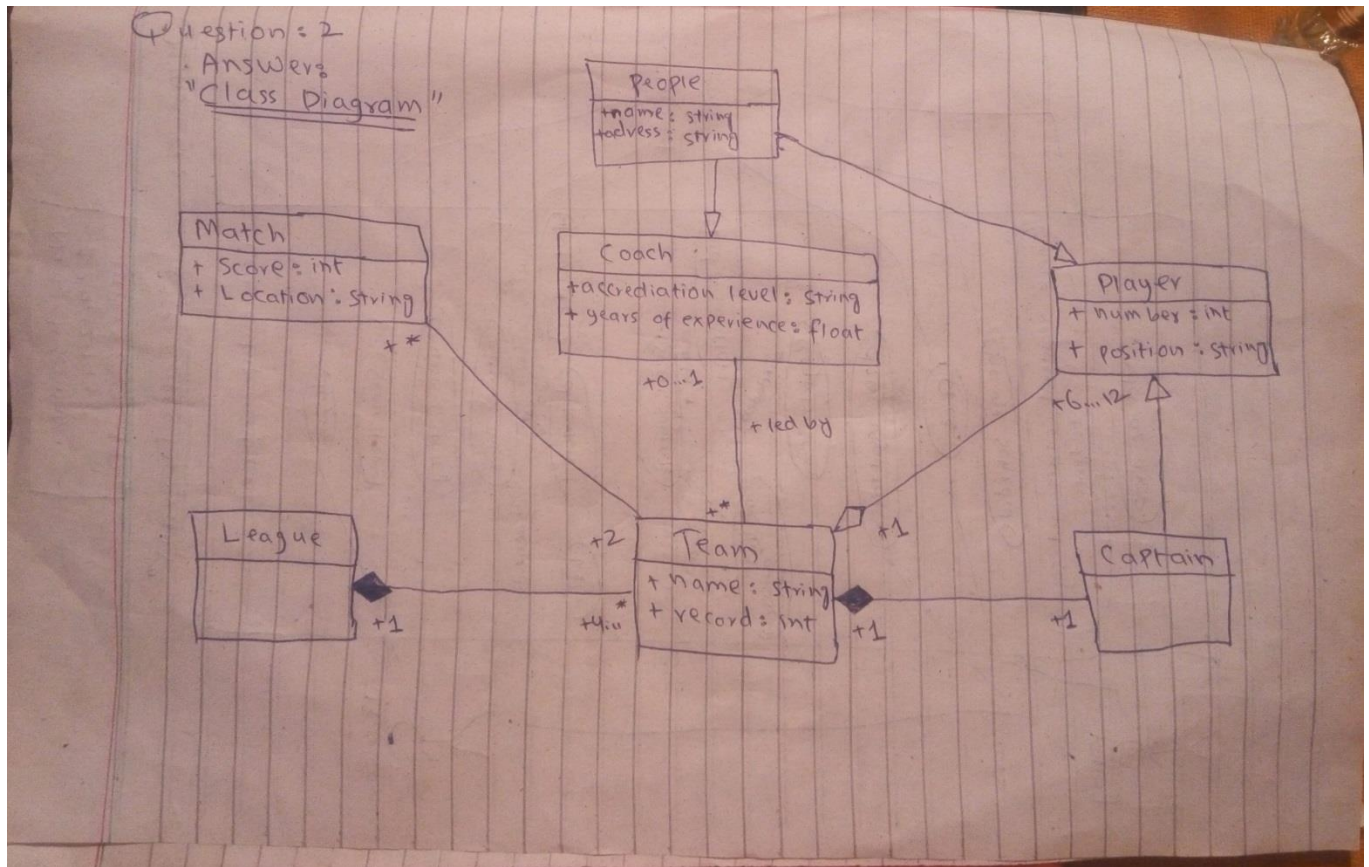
Question: 2
Answer:
"Class Diagram"

People
+name: string
+adress: string

Match
+ Score: int
+ Location: String

Coach
+accrediation level: string
+ years of experience: float

Player
+ number: int
+ position: string

+*

+0...1

+led by

+6...12

+*

League

+2

Team
+ name: string
+ record: int

+1

Captain

+1

+4...*

+1

+1